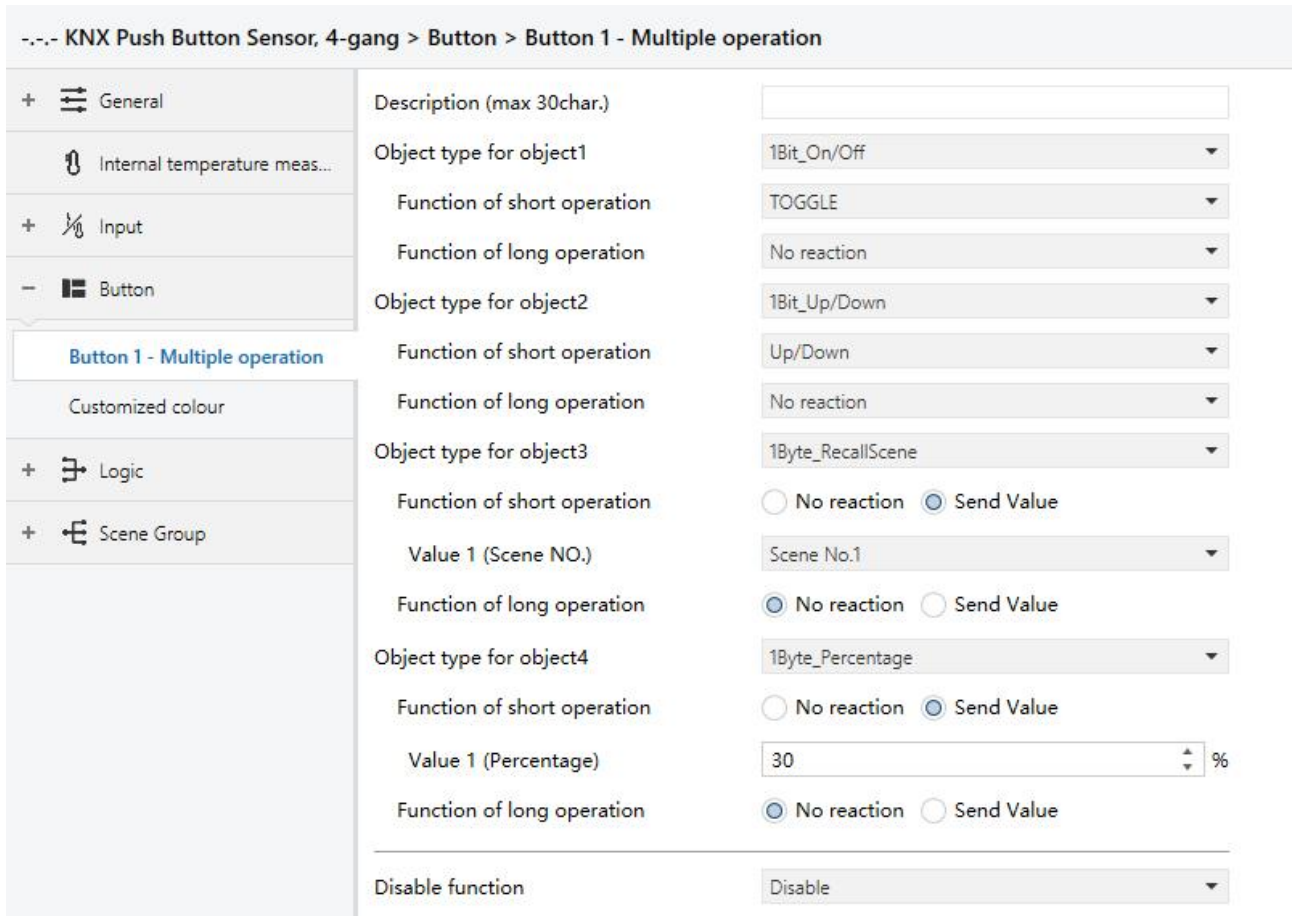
-.-.- KNX Push Button Sensor, 4-gang > Button > Button 1 - Multiple operation

+ General
Internal temperature meas...
+ Input
− Button
Button 1 - Multiple operation
Customized colour
+ Logic
+ Scene Group

| | |
|---|---|
| Description (max 30char.) | |
| Object type for object1 | 1Bit_On/Off |
| Function of short operation | TOGGLE |
| Function of long operation | No reaction |
| Object type for object2 | 1Bit_Up/Down |
| Function of short operation | Up/Down |
| Function of long operation | No reaction |
| Object type for object3 | 1Byte_RecallScene |
| Function of short operation | No reaction   Send Value |
| Value 1 (Scene NO.) | Scene No.1 |
| Function of long operation | No reaction   Send Value |
| Object type for object4 | 1Byte_Percentage |
| Function of short operation | No reaction   Send Value |
| Value 1 (Percentage) | 30 % |
| Function of long operation | No reaction   Send Value |
| Disable function | Disable |